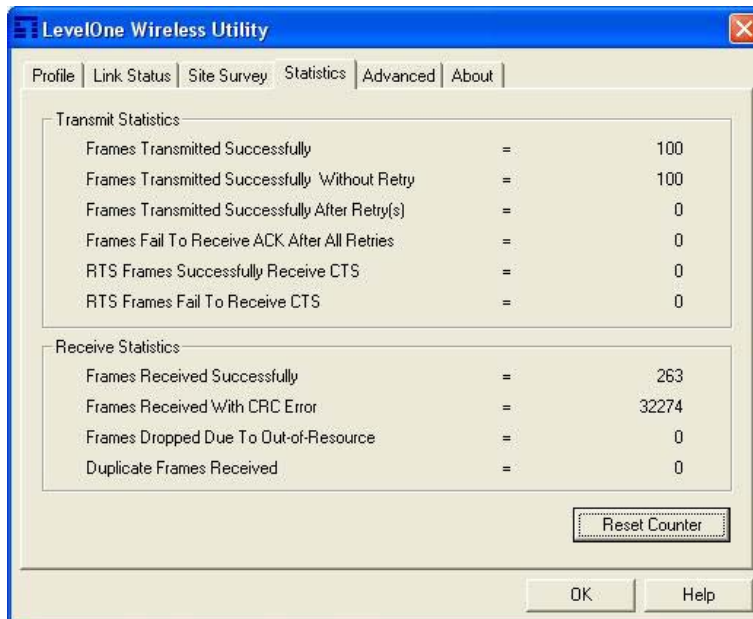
LevelOne Wireless Utility

Profile | Link Status | Site Survey | Statistics | Advanced | About

Transmit Statistics

| | | |
|---|---|---|
| Frames Transmitted Successfully | = | 100 |
| Frames Transmitted Successfully Without Retry | = | 100 |
| Frames Transmitted Successfully After Retry(s) | = | 0 |
| Frames Fail To Receive ACK After All Retries | = | 0 |
| RTS Frames Successfully Receive CTS | = | 0 |
| RTS Frames Fail To Receive CTS | = | 0 |

Receive Statistics

| | | |
|---|---|---|
| Frames Received Successfully | = | 263 |
| Frames Received With CRC Error | = | 32274 |
| Frames Dropped Due To Out-of-Resource | = | 0 |
| Duplicate Frames Received | = | 0 |

Reset Counter

OK

Help